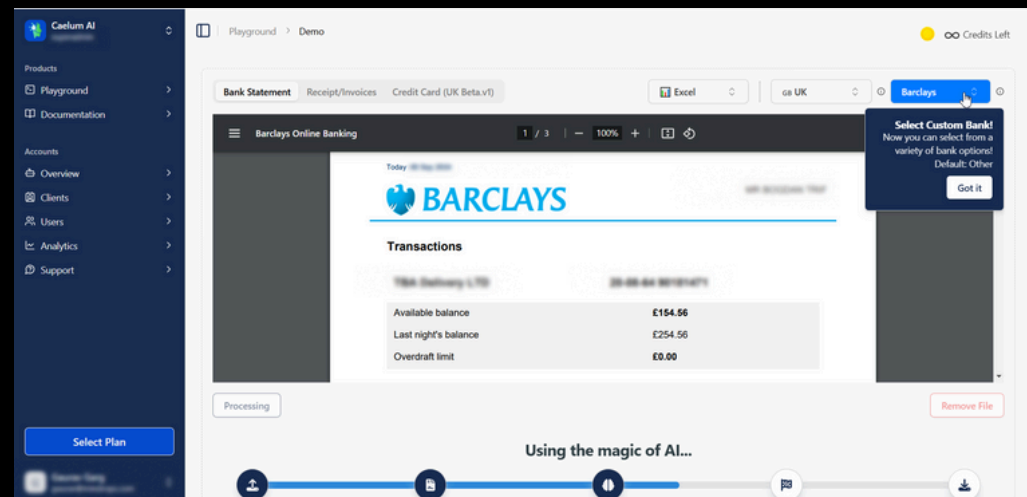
Caelum AI
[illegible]

Products
Playground
Documentation

Accounts
Overview
Clients
Users
Analytics
Support

Select Plan

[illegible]
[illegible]

Playground > Demo

∞ Credits Left

Bank Statement Receipt/Invoices Credit Card (UK Beta.v1)

Excel

GB UK

Barclays

Select Custom Bank!
Now you can select from a variety of bank options!
Default: Other

Got it

Barclays Online Banking

1 / 3 — 100% +

Today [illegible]

BARCLAYS

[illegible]

Transactions

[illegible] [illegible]

| Available balance | £154.56 |
|---|---|
| Last night's balance | £254.56 |
| Overdraft limit | £0.00 |

Processing

Remove File

Using the magic of AI...